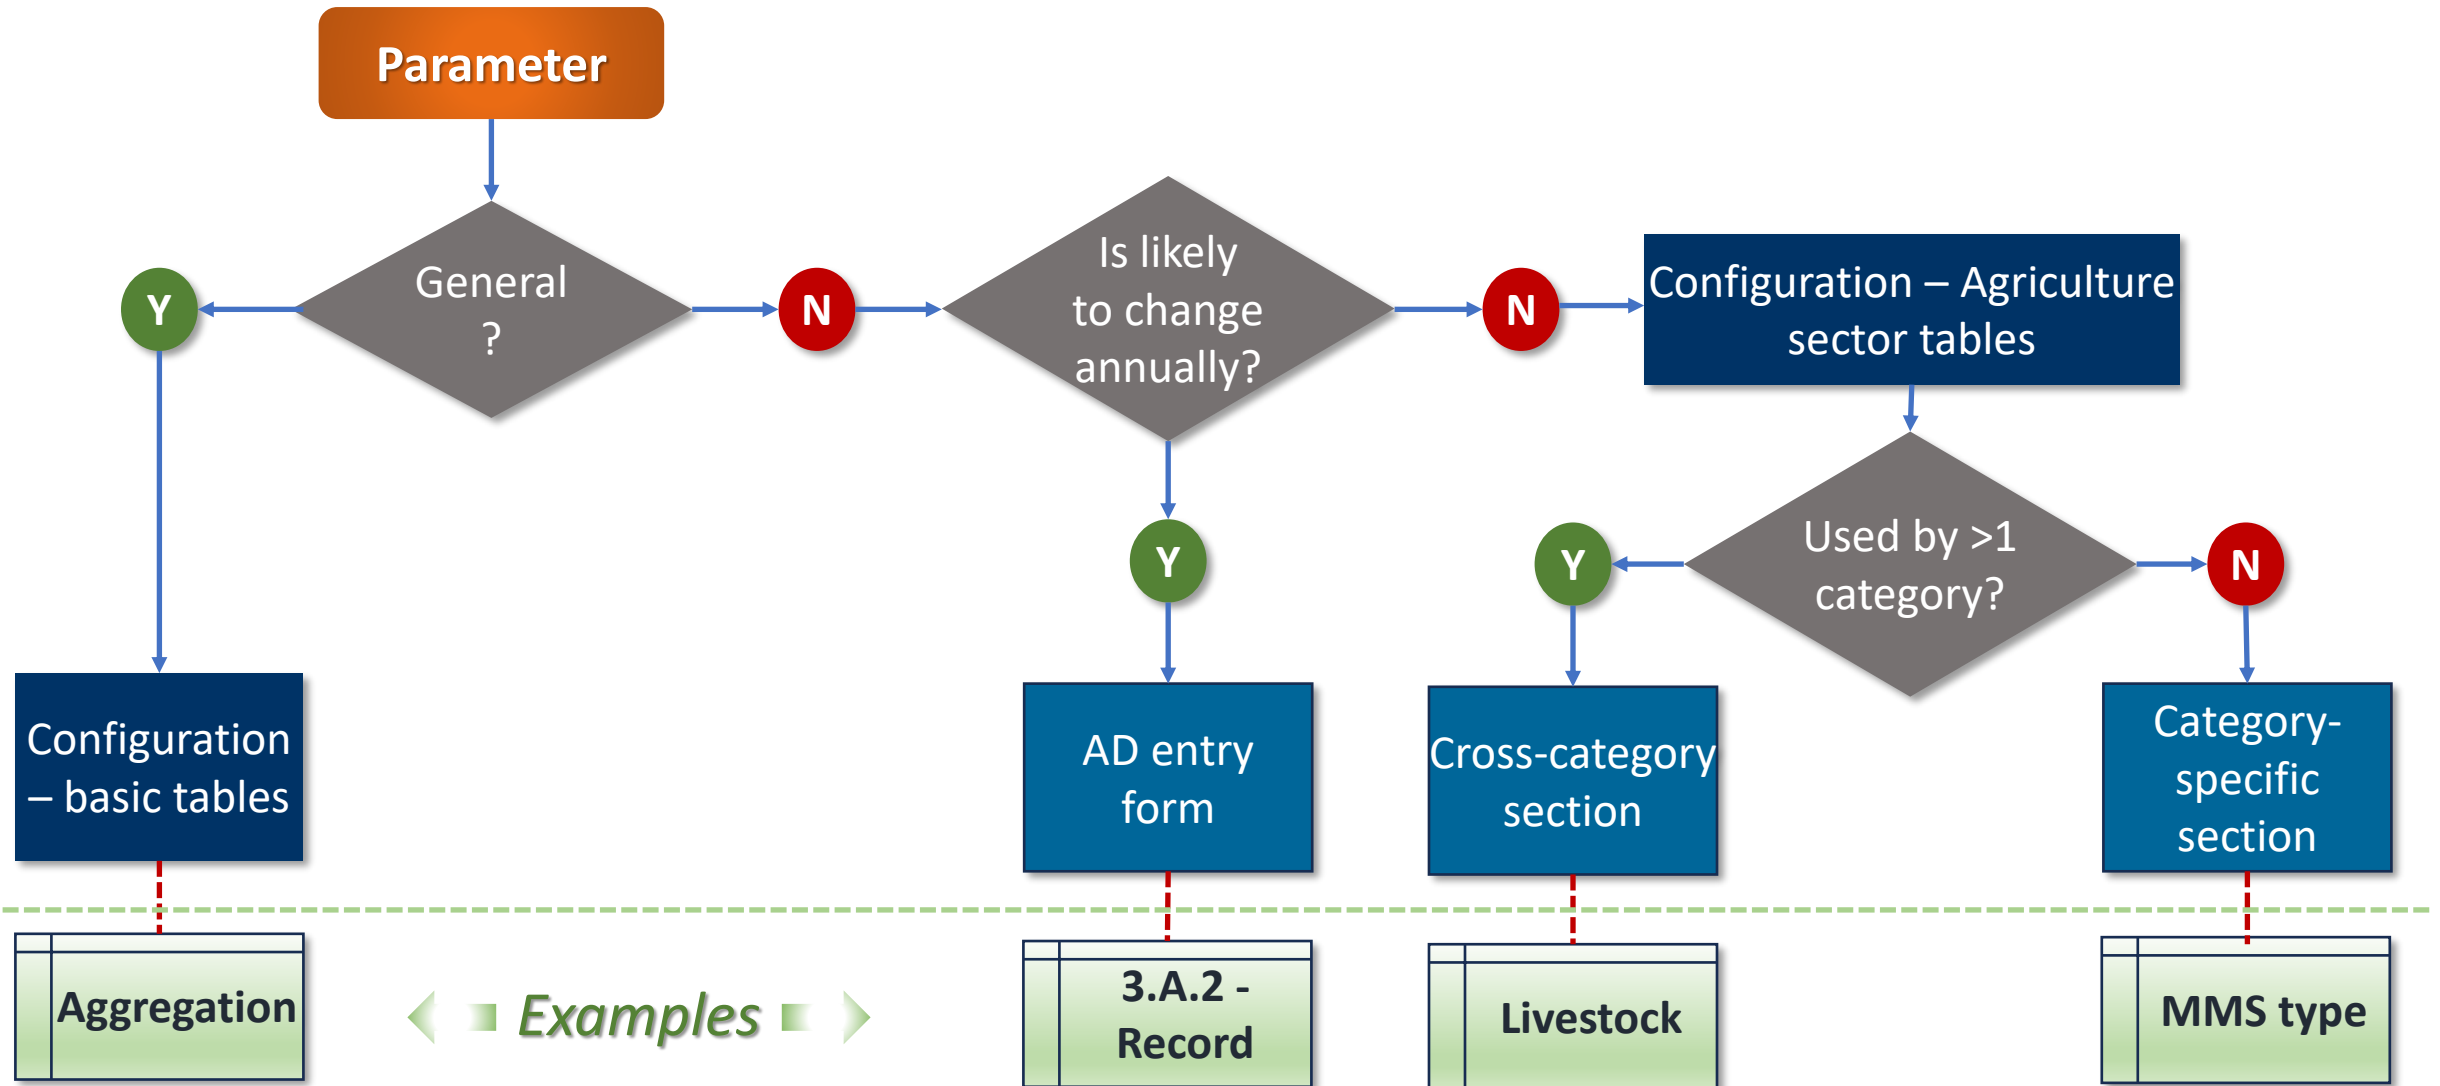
Parameter

Y

General ?

N

Is likely to change annually?

N

Configuration – Agriculture sector tables

Y

Used by >1 category?

Y

N

Configuration – basic tables

AD entry form

Cross-category section

Category-specific section

Aggregation

Examples

3.A.2 - Record

Livestock

MMS type